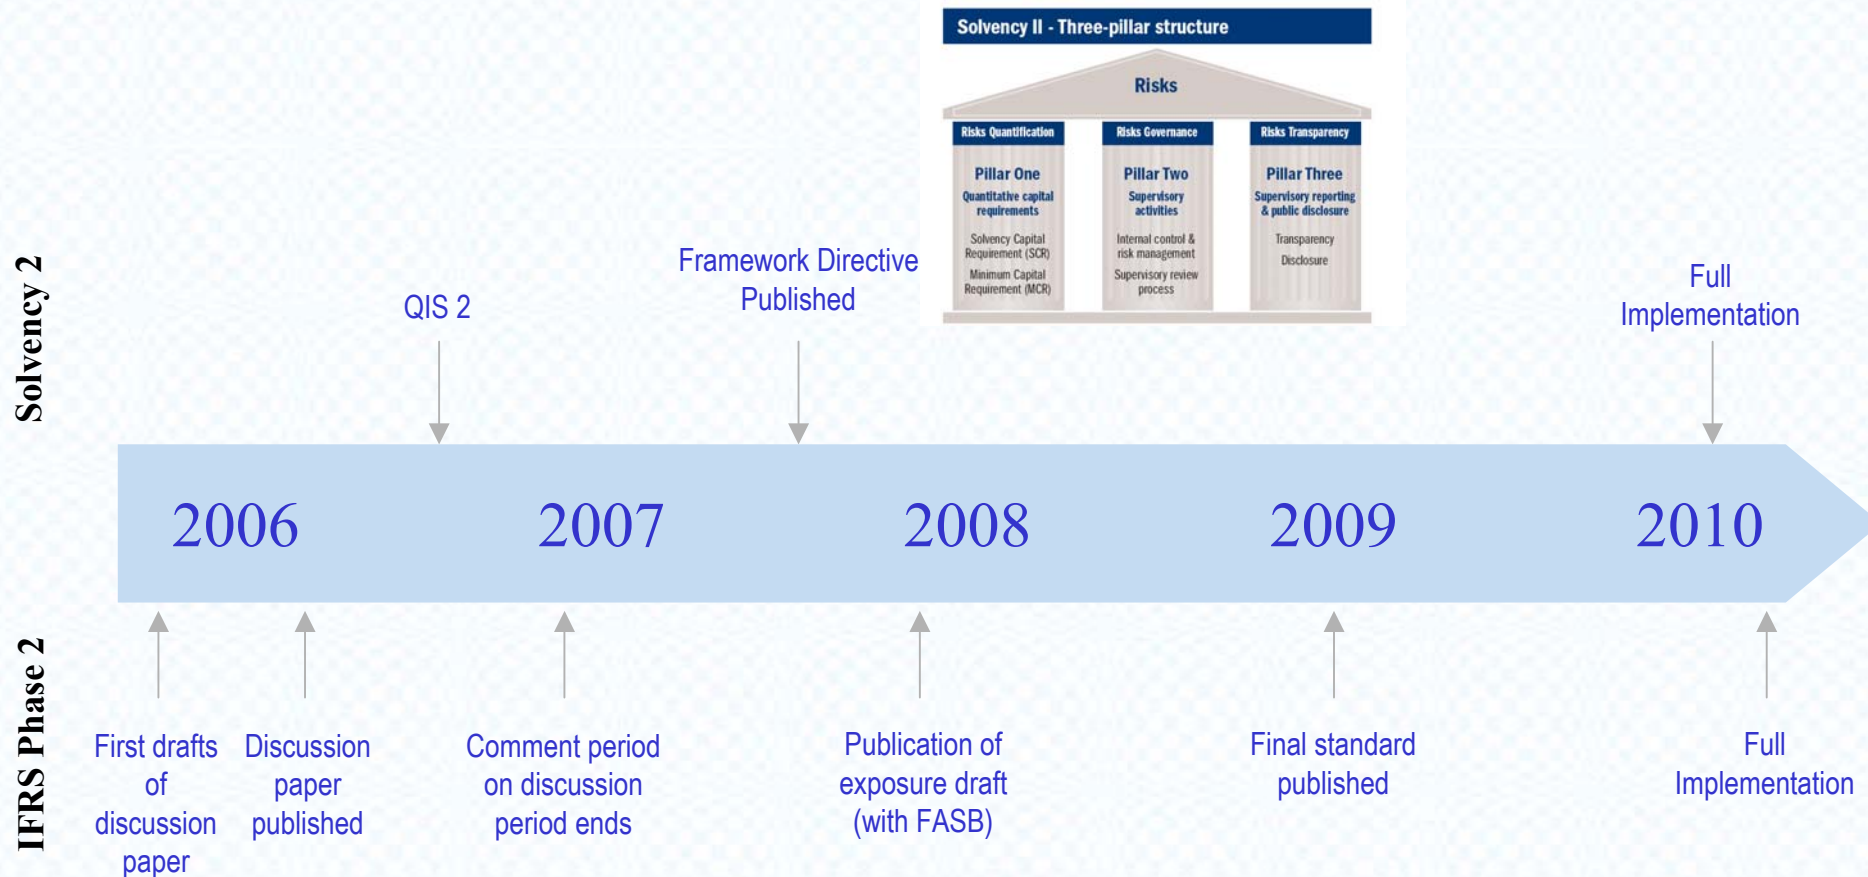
Solvency II - Three-pillar structure

Risks

Risks Quantification

Pillar One

Quantitative capital requirements

Solvency Capital Requirement (SCR)

Minimum Capital Requirement (MCR)

Risks Governance

Pillar Two

Supervisory activities

Internal control & risk management

Supervisory review process

Risks Transparency

Pillar Three

Supervisory reporting & public disclosure

Transparency

Disclosure

Solvency 2

QIS 2

Framework Directive Published

Full Implementation

2006

2007

2008

2009

2010

IFRS Phase 2

First drafts of discussion paper

Discussion paper published

Comment period on discussion period ends

Publication of exposure draft (with FASB)

Final standard published

Full Implementation